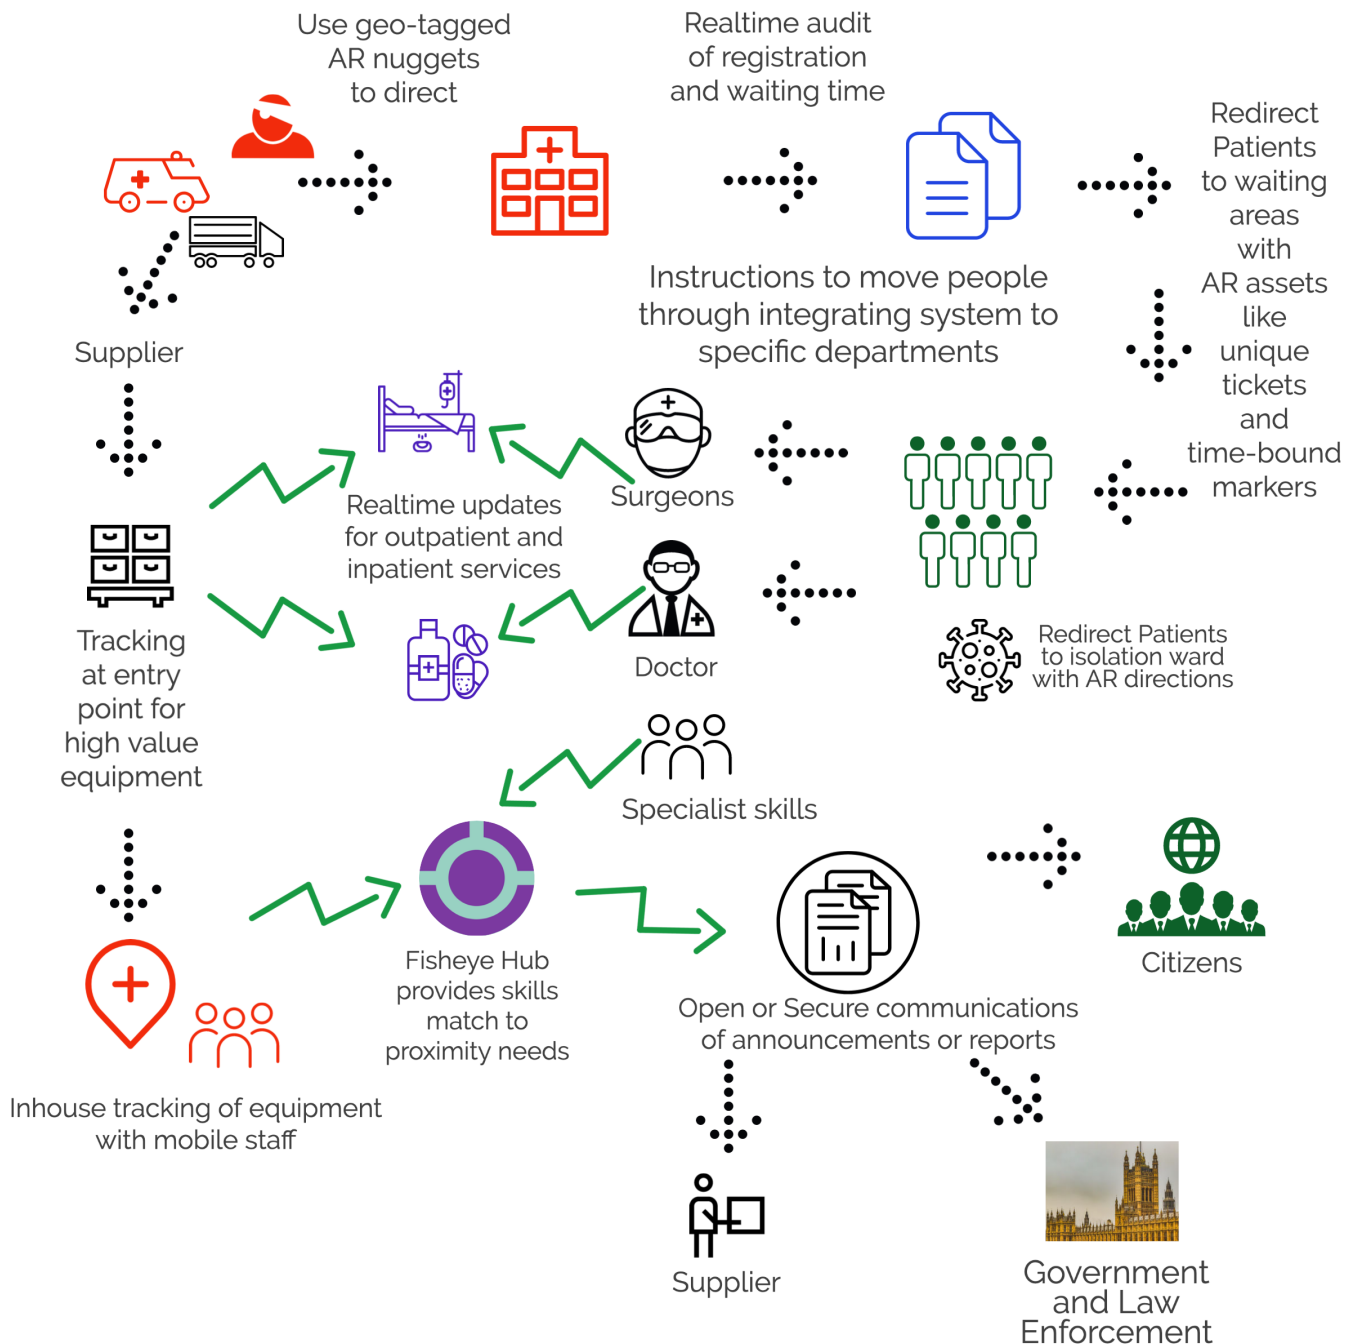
Use geo-tagged AR nuggets to direct

Realtime audit of registration and waiting time

Redirect Patients to waiting areas with AR assets like unique tickets and time-bound markers

Instructions to move people through integrating system to specific departments

Supplier

Realtime updates for outpatient and inpatient services

Surgeons

Doctor

Redirect Patients to isolation ward with AR directions

Tracking at entry point for high value equipment

Specialist skills

Fisheye Hub provides skills match to proximity needs

Open or Secure communications of announcements or reports

Citizens

Inhouse tracking of equipment with mobile staff

Supplier

Government and Law Enforcement